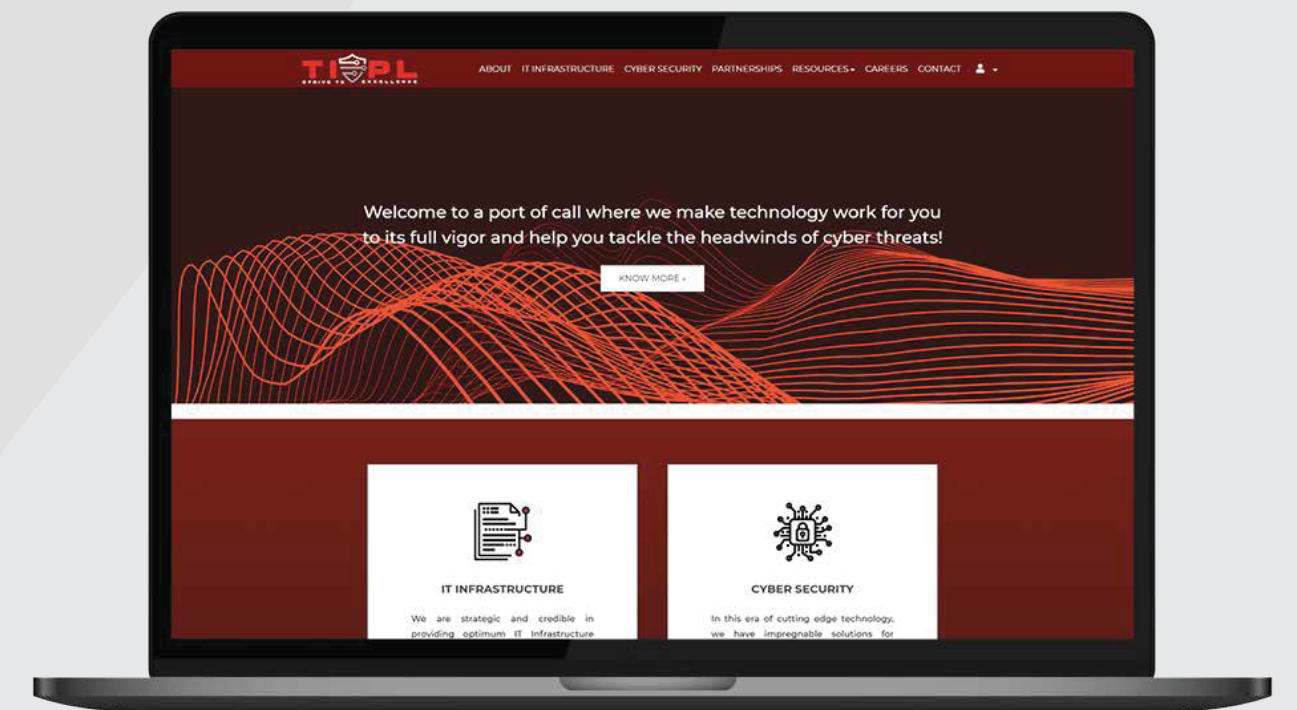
TIPL
STRIVE TO EXCELLENCE

ABOUT IT INFRASTRUCTURE CYBER SECURITY PARTNERSHIPS RESOURCES CAREERS CONTACT

Welcome to a port of call where we make technology work for you to its full vigor and help you tackle the headwinds of cyber threats!

KNOW MORE »

IT INFRASTRUCTURE

We are strategic and credible in providing optimum IT Infrastructure

CYBER SECURITY

In this era of cutting edge technology, we have impregnable solutions for